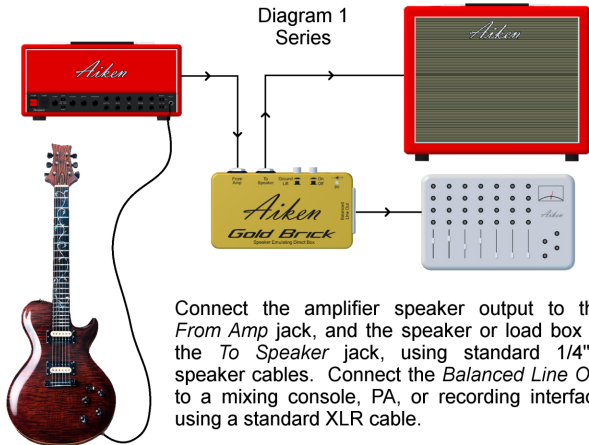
Diagram 1
Series

Aiken

Aiken

From Amp

To Speaker

Ground Lift

On Off

Aiken
Gold Brick
Speaker Emulating Direct Box

Balanced Line Out

Aiken

Connect the amplifier speaker output to th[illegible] *From Amp* jack, and the speaker or load box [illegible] the *To Speaker* jack, using standard 1/4"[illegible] speaker cables. Connect the *Balanced Line O*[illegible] to a mixing console, PA, or recording interfac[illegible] using a standard XLR cable.